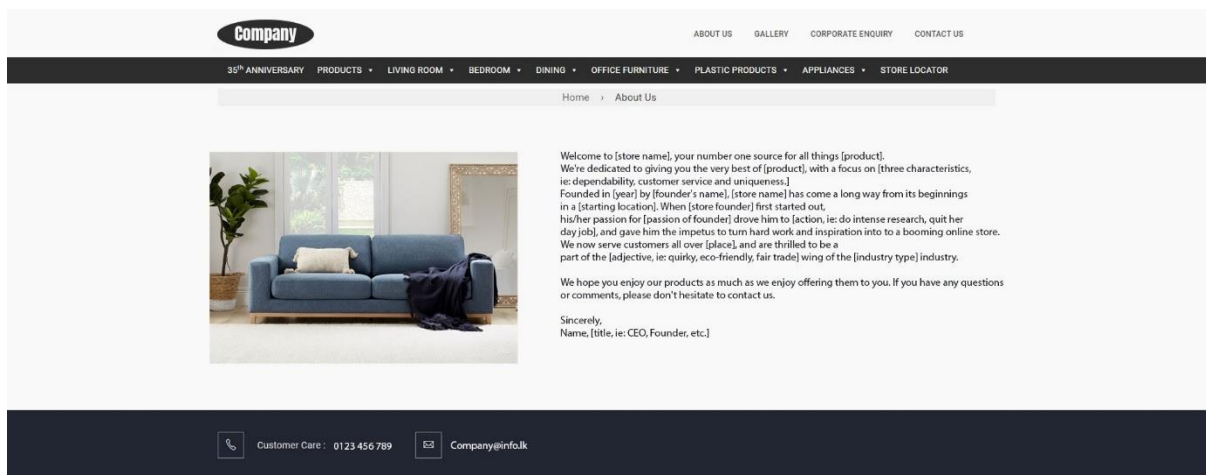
Company

ABOUT US GALLERY CORPORATE ENQUIRY CONTACT US

$35^{th}$ ANNIVERSARY PRODUCTS ▾ LIVING ROOM ▾ BEDROOM ▾ DINING ▾ OFFICE FURNITURE ▾ PLASTIC PRODUCTS ▾ APPLIANCES ▾ STORE LOCATOR

Home › About Us

Welcome to [store name], your number one source for all things [product].
We're dedicated to giving you the very best of [product], with a focus on [three characteristics, ie: dependability, customer service and uniqueness.]
Founded in [year] by [founder's name], [store name] has come a long way from its beginnings in a [starting location]. When [store founder] first started out,
his/her passion for [passion of founder] drove him to [action, ie: do intense research, quit her day job], and gave him the impetus to turn hard work and inspiration into to a booming online store.
We now serve customers all over [place], and are thrilled to be a
part of the [adjective, ie: quirky, eco-friendly, fair trade] wing of the [industry type] industry.

We hope you enjoy our products as much as we enjoy offering them to you. If you have any questions or comments, please don't hesitate to contact us.

Sincerely,
Name, [title, ie: CEO, Founder, etc.]

Customer Care : 0123 456 789 Company@info.lk